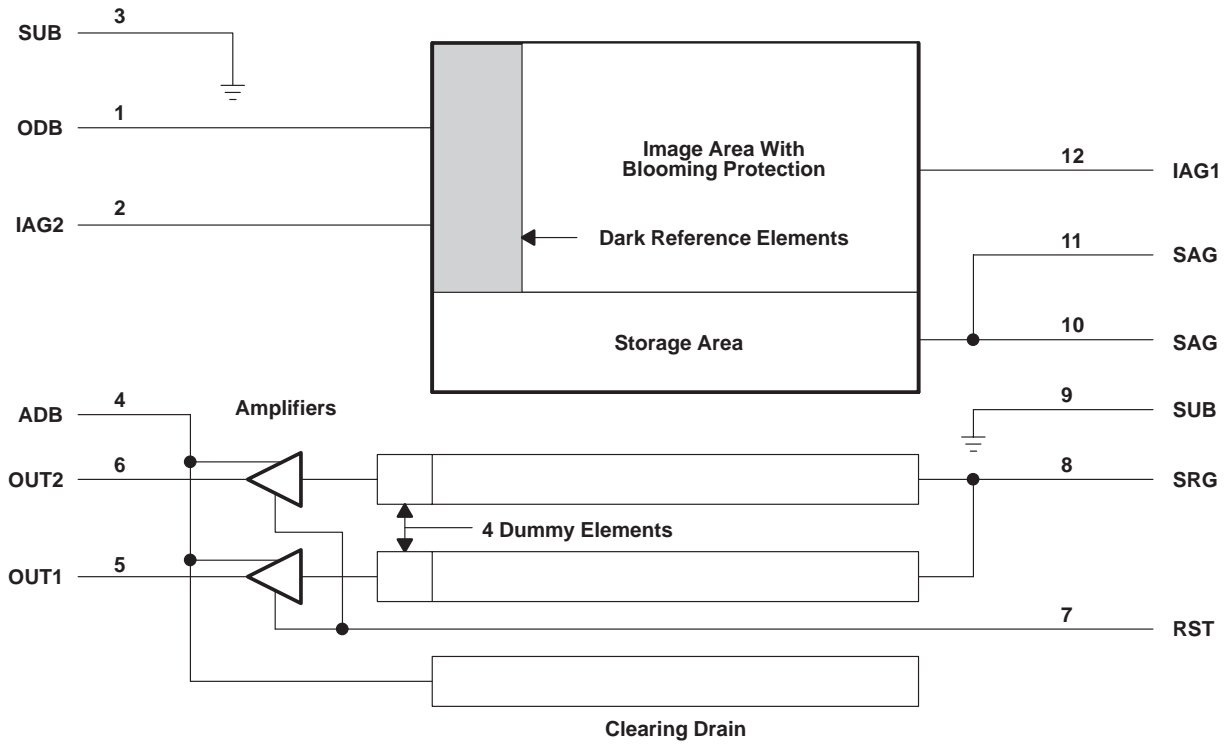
SUB 3

ODB 1

IAG2 2

Image Area With Blooming Protection

Dark Reference Elements

12 IAG1

11 SAG

10 SAG

Storage Area

ADB 4

Amplifiers

9 SUB

OUT2 6

8 SRG

4 Dummy Elements

OUT1 5

7 RST

Clearing Drain